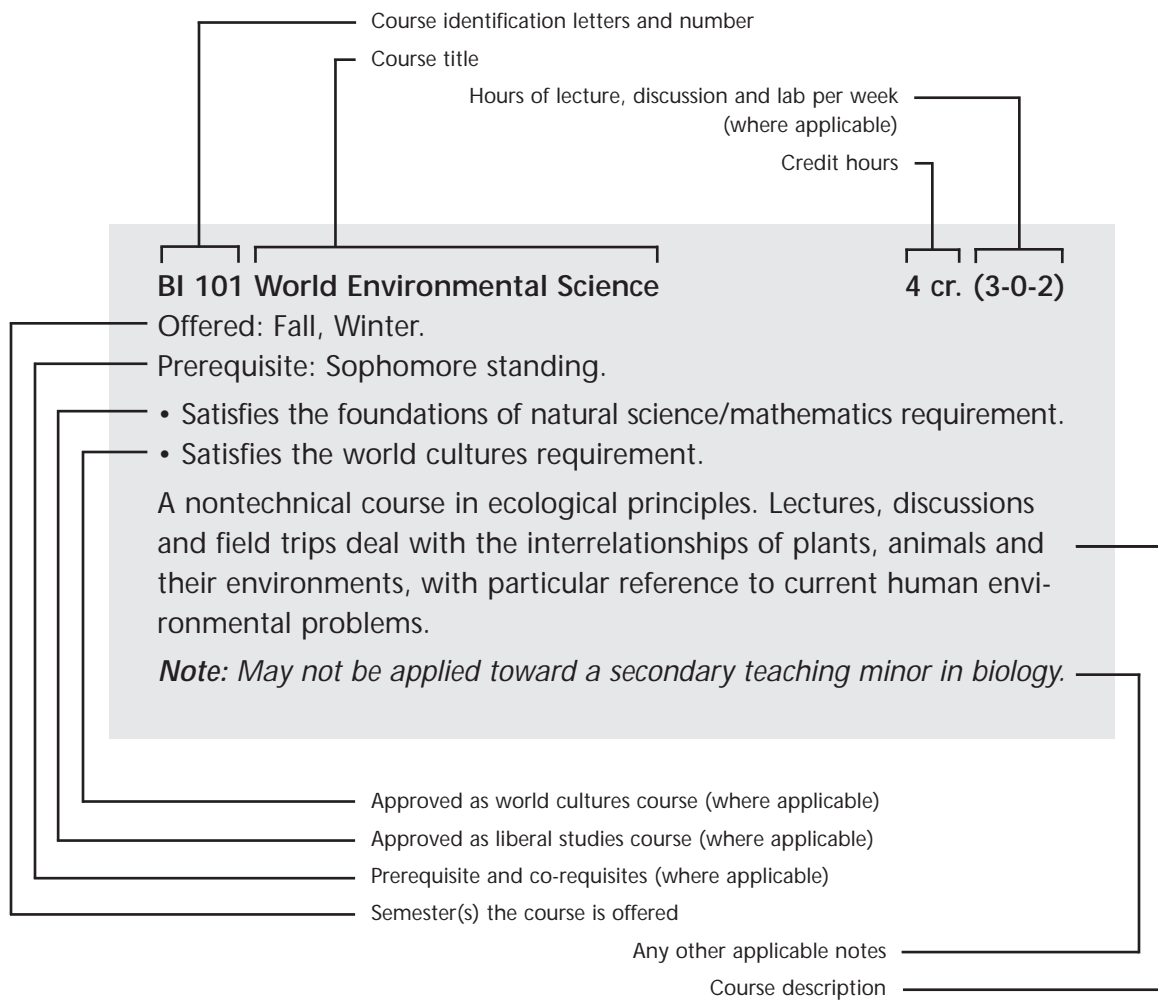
Course identification letters and number

Course title

Hours of lecture, discussion and lab per week (where applicable)

Credit hours

**BI 101 World Environmental Science** **4 cr. (3-0-2)**

Offered: Fall, Winter.

Prerequisite: Sophomore standing.

• Satisfies the foundations of natural science/mathematics requirement.

• Satisfies the world cultures requirement.

A nontechnical course in ecological principles. Lectures, discussions and field trips deal with the interrelationships of plants, animals and their environments, with particular reference to current human environmental problems.

*Note: May not be applied toward a secondary teaching minor in biology.*

Approved as world cultures course (where applicable)

Approved as liberal studies course (where applicable)

Prerequisite and co-requisites (where applicable)

Semester(s) the course is offered

Any other applicable notes

Course description